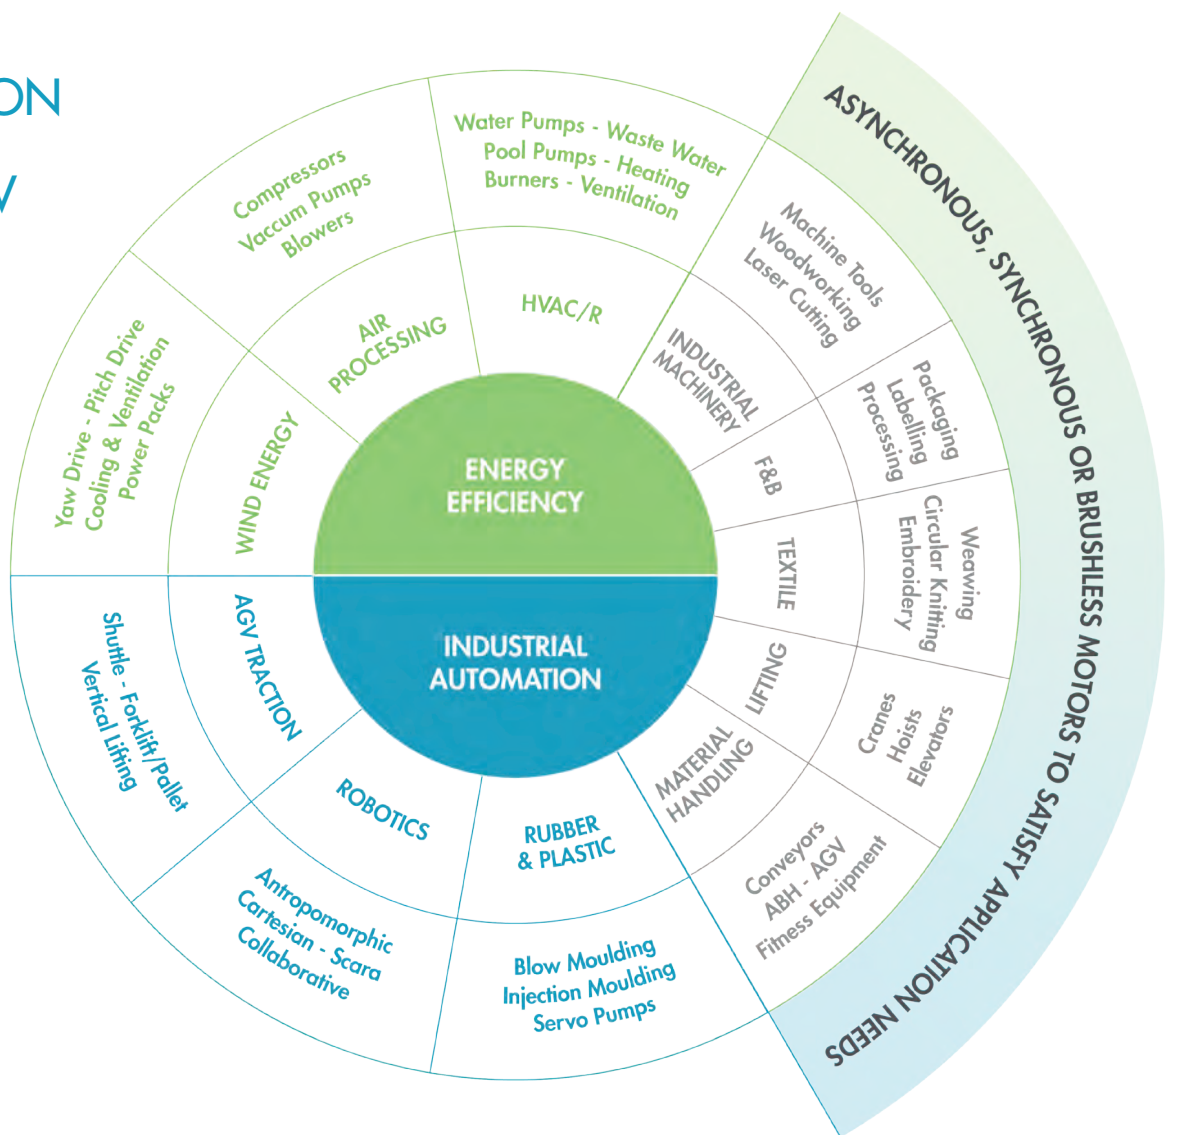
ON
V

ENERGY EFFICIENCY

INDUSTRIAL AUTOMATION

WIND ENERGY

Yaw Drive - Pitch Drive
Cooling & Ventilation
Power Packs

AIR PROCESSING

Compressors
Vaccum Pumps
Blowers

HVAC/R

Water Pumps - Waste Water
Pool Pumps - Heating
Burners - Ventilation

INDUSTRIAL MACHINERY

Machine Tools
Woodworking
Laser Cutting

F&B

Packaging
Labelling
Processing

TEXTILE

Weawing
Circular Knitting
Embroidery

LIFTING

Cranes
Hoists
Elevators

MATERIAL HANDLING

Conveyors
ABH - AGV
Fitness Equipment

RUBBER & PLASTIC

Blow Moulding
Injection Moulding
Servo Pumps

ROBOTICS

Antropomorphic
Cartesian - Scara
Collaborative

AGV TRACTION

Shuttle - Forklift/Pallet
Vertical Lifting

ASYNCHRONOUS, SYNCHRONOUS OR BRUSHLESS MOTORS TO SATISFY APPLICATION NEEDS